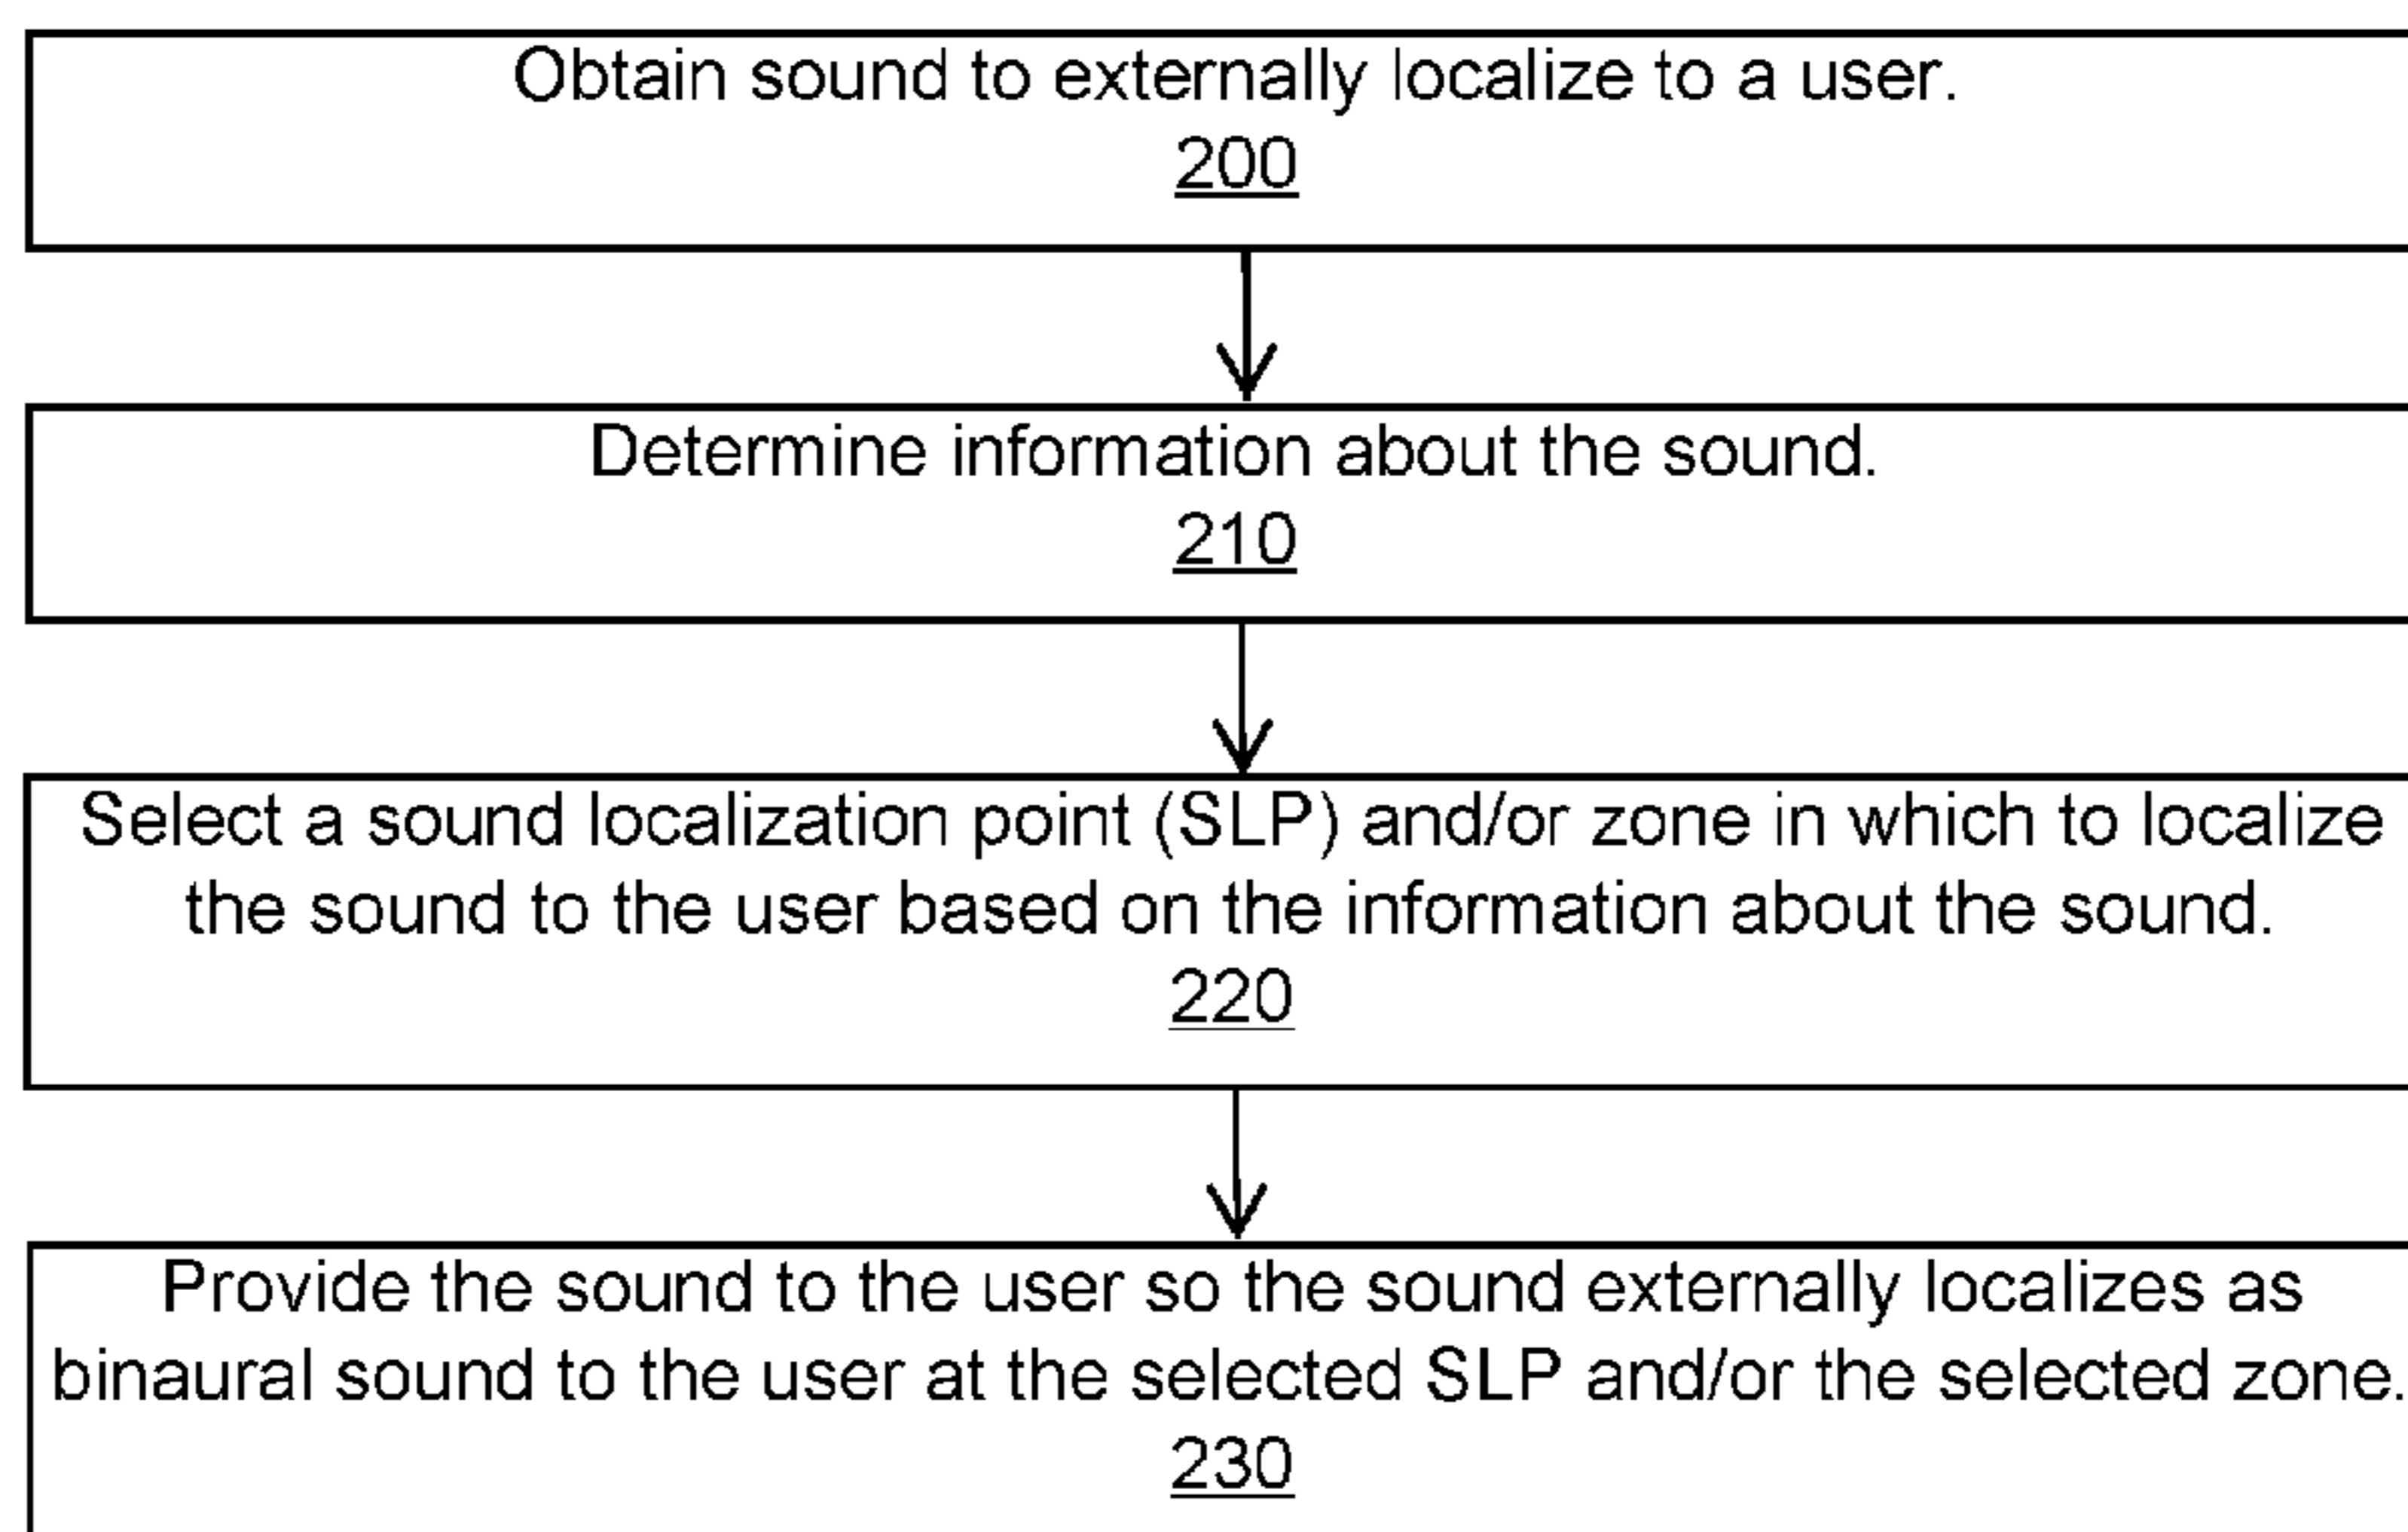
Obtain sound to externally localize to a user.
200

Determine information about the sound.
210

Select a sound localization point (SLP) and/or zone in which to localize the sound to the user based on the information about the sound.
220

Provide the sound to the user so the sound externally localizes as binaural sound to the user at the selected SLP and/or the selected zone.
230